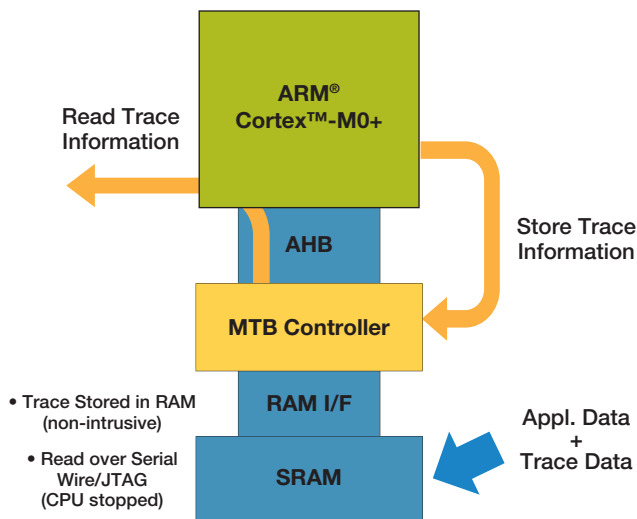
ARM®
Cortex™-M0+

Read Trace
Information

Store Trace
Information

AHB

MTB Controller

RAM I/F

SRAM

• Trace Stored in RAM (non-intrusive)

• Read over Serial Wire/JTAG (CPU stopped)

Appl. Data
+
Trace Data